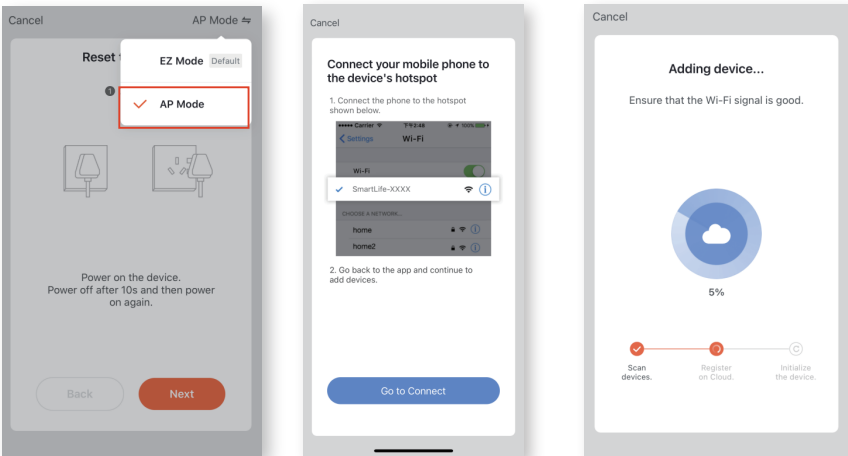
Cancel

AP Mode ⇋

Reset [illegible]

EZ Mode Default

✓ AP Mode

Power on the device. Power off after 10s and then power on again.

Back

Next

Cancel

Connect your mobile phone to the device's hotspot

1. Connect the phone to the hotspot shown below.

••••• Carrier 下午2:48 100%

< Settings Wi-Fi

Wi-Fi

✓ SmartLife-XXXX

CHOOSE A NETWORK...

home

home2

2. Go back to the app and continue to add devices.

Go to Connect

Cancel

Adding device...

Ensure that the Wi-Fi signal is good.

5%

Scan devices.

Register on Cloud.

Initialize the device.